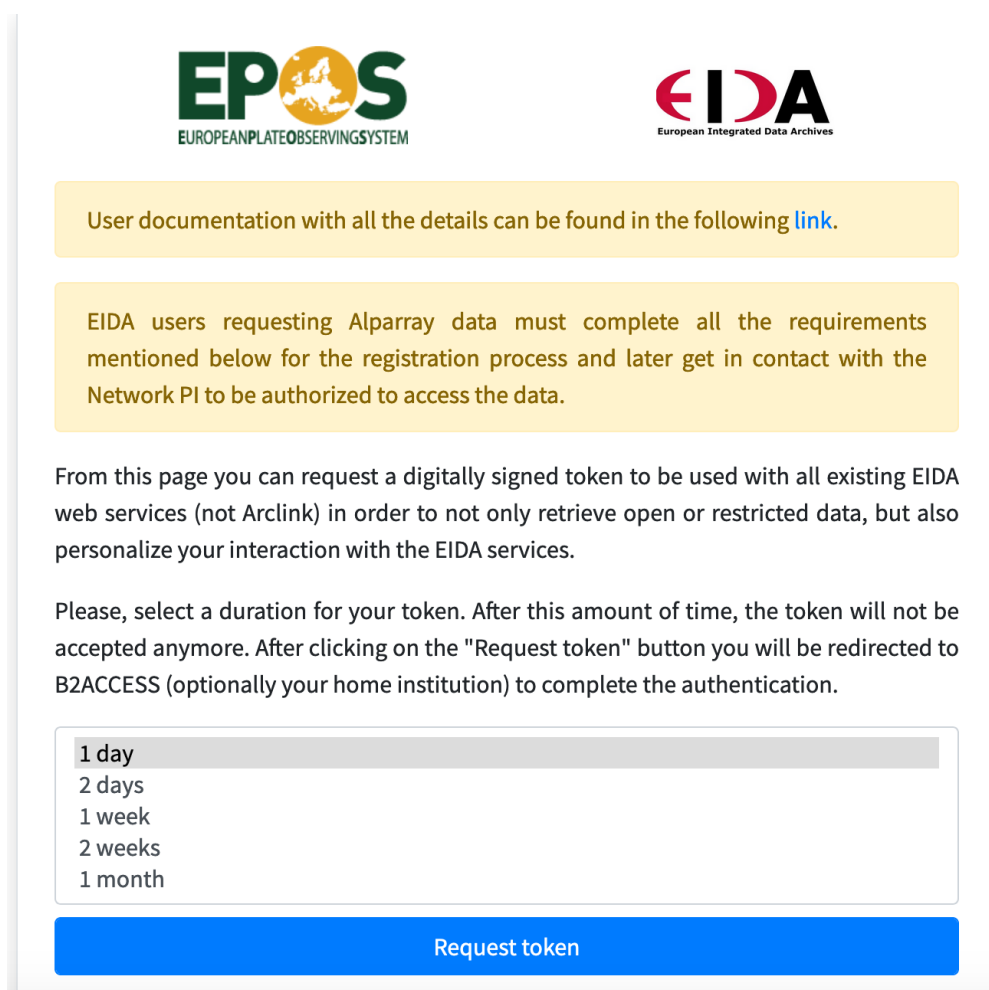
EPOS
EUROPEANPLATEOBSERVINGSYSTEM

EIDA
European Integrated Data Archives

User documentation with all the details can be found in the following link.

EIDA users requesting Alparray data must complete all the requirements mentioned below for the registration process and later get in contact with the Network PI to be authorized to access the data.

From this page you can request a digitally signed token to be used with all existing EIDA web services (not Arclink) in order to not only retrieve open or restricted data, but also personalize your interaction with the EIDA services.

Please, select a duration for your token. After this amount of time, the token will not be accepted anymore. After clicking on the "Request token" button you will be redirected to B2ACCESS (optionally your home institution) to complete the authentication.

1 day
2 days
1 week
2 weeks
1 month

Request token